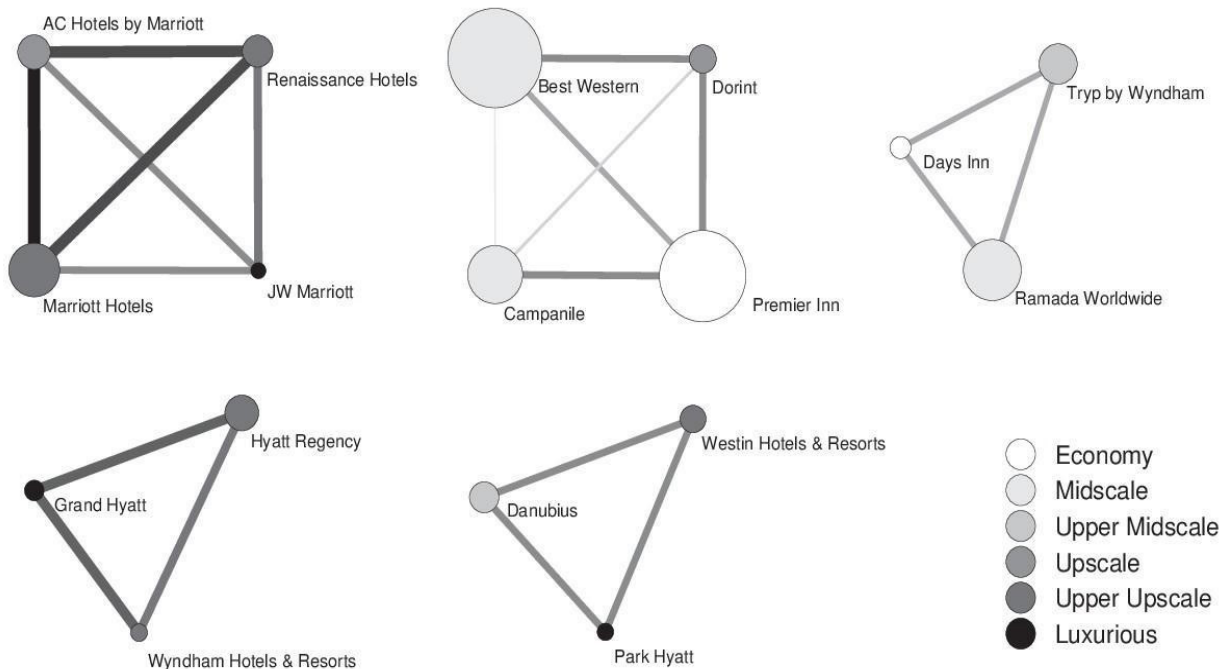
AC Hotels by Marriott
Renaissance Hotels
Marriott Hotels
JW Marriott

Best Western
Dorint
Campanile
Premier Inn

Tryp by Wyndham
Days Inn
Ramada Worldwide

Hyatt Regency
Grand Hyatt
Wyndham Hotels & Resorts

Westin Hotels & Resorts
Danubius
Park Hyatt

Economy
Midscale
Upper Midscale
Upscale
Upper Upscale
Luxurious